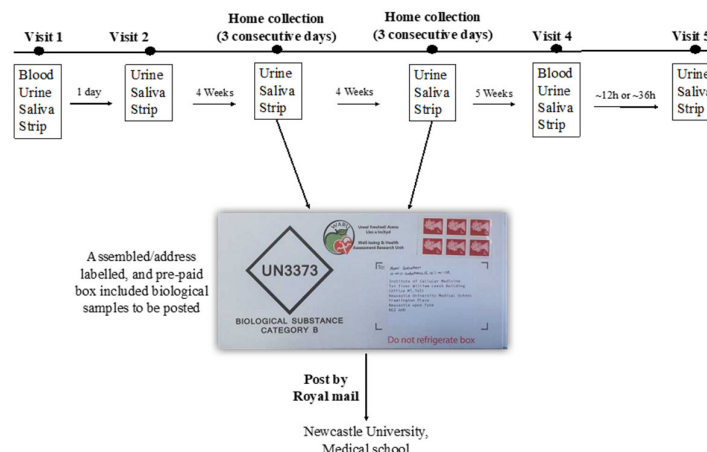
Visit 1
Blood
Urine
Saliva
Strip

1 day

Visit 2
Urine
Saliva
Strip

4 Weeks

Home collection
(3 consecutive days)
Urine
Saliva
Strip

4 Weeks

Home collection
(3 consecutive days)
Urine
Saliva
Strip

5 Weeks

Visit 4
Blood
Urine
Saliva
Strip

~12h or ~36h

Visit 5
Urine
Saliva
Strip

Assembled/address labelled, and pre-paid box included biological samples to be posted

UN3373
BIOLOGICAL SUBSTANCE
CATEGORY B

WARU
Uned Ymchwil Asesu Lles a Iechyd
Well-being & Health Assessment Research Unit

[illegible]

Do not refrigerate box

Post by
Royal mail

Newcastle University,
Medical school